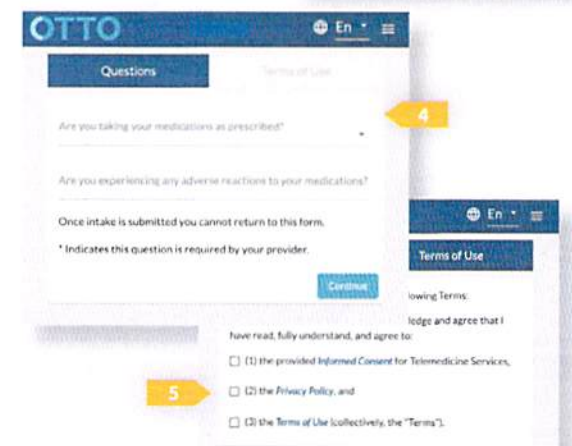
OTTO

En

Questions

Terms of Use

Are you taking your medications as prescribed?

4

Are you experiencing any adverse reactions to your medications?

Once intake is submitted you cannot return to this form.

* Indicates this question is required by your provider.

Continue

En

Terms of Use

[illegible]llowing Terms:

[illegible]ledge and agree that I have read, fully understand, and agree to:

(1) the provided Informed Consent for Telemedicine Services,

5

(2) the Privacy Policy, and

(3) the Terms of Use (collectively, the "Terms").